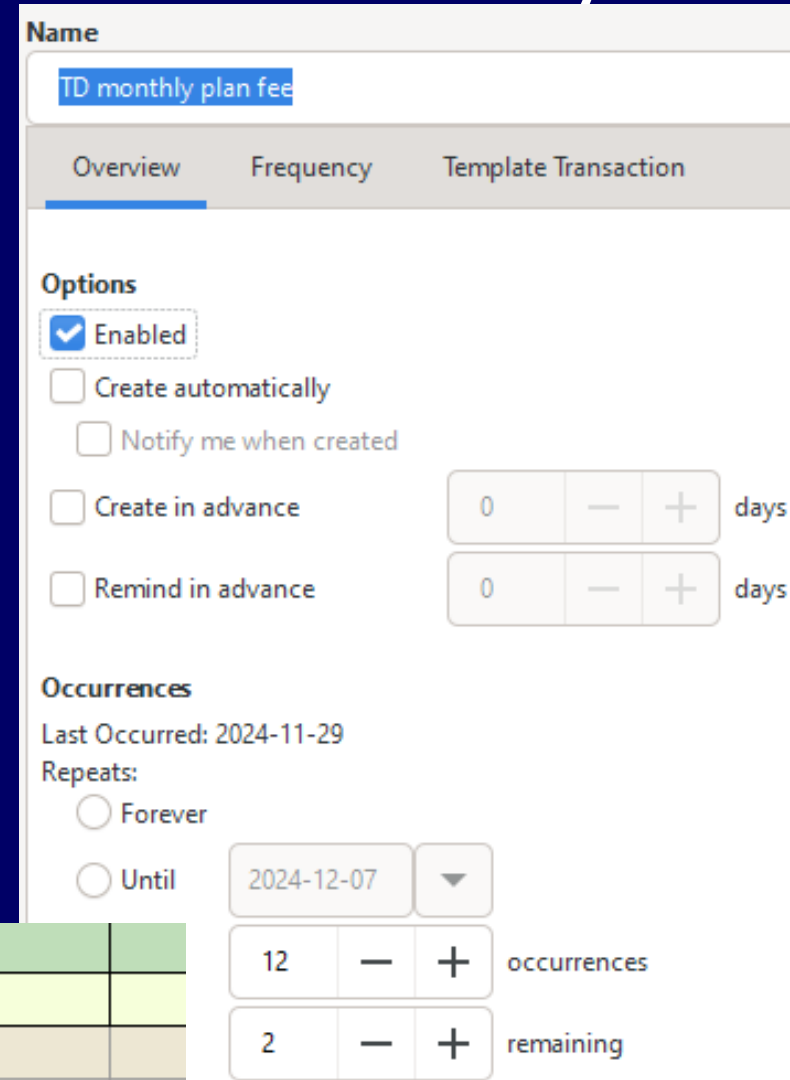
Name

TD monthly plan fee

Overview Frequency Template Transaction

Options

Enabled

Create automatically

Notify me when created

Create in advance 0 − + days

Remind in advance 0 − + days

Occurrences

Last Occurred: 2024-11-29

Repeats:

Forever

Until 2024-12-07

12 − + occurrences

2 − + remaining